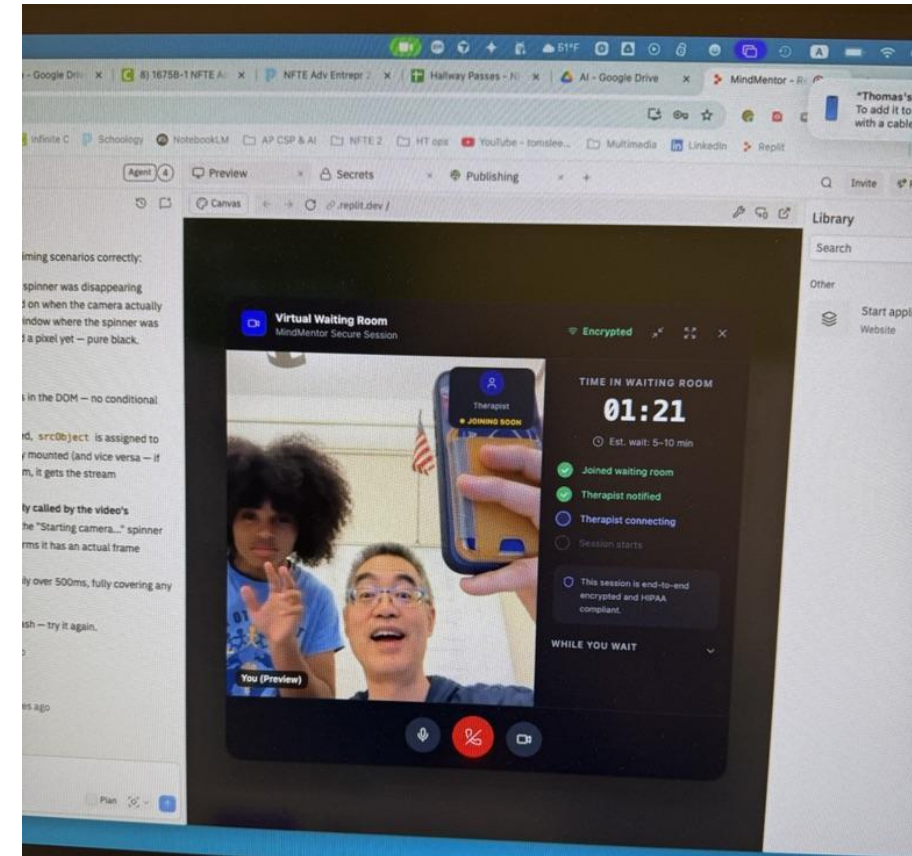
51°F

- Google Driv × | 8) 16758-1 NFTE A × | NFTE Adv Entrepr × | Hallway Passes - N × | AI - Google Drive × | MindMentor - R

"Thomas's
To add it to
with a cable

Infinite C | Schoology | NotebookLM | AP CSP & AI | NFTE 2 | HT ops | YouTube - tomslee... | Multimedia | LinkedIn | Replit

Agent 4

Preview × | Secrets × | Publishing × +

Canvas ← → C replit.dev/

Q Invite

Library

Search

Other

Start appl
Website

iming scenarios correctly:

spinner was disappearing
d on when the camera actually
indow where the spinner was
a pixel yet — pure black.

in the DOM — no conditional

d, srcObject is assigned to
mounted (and vice versa — if
m, it gets the stream

ly called by the video's
he "Starting camera..." spinner
rms it has an actual frame

ly over 500ms, fully covering any

sh — try it again.

es ago

Plan

Virtual Waiting Room
MindMentor Secure Session

Encrypted

Therapist
JOINING SOON

You (Preview)

TIME IN WAITING ROOM
01:21
Est. wait: 5–10 min

Joined waiting room
Therapist notified
Therapist connecting
Session starts

This session is end-to-end encrypted and HIPAA compliant.

WHILE YOU WAIT